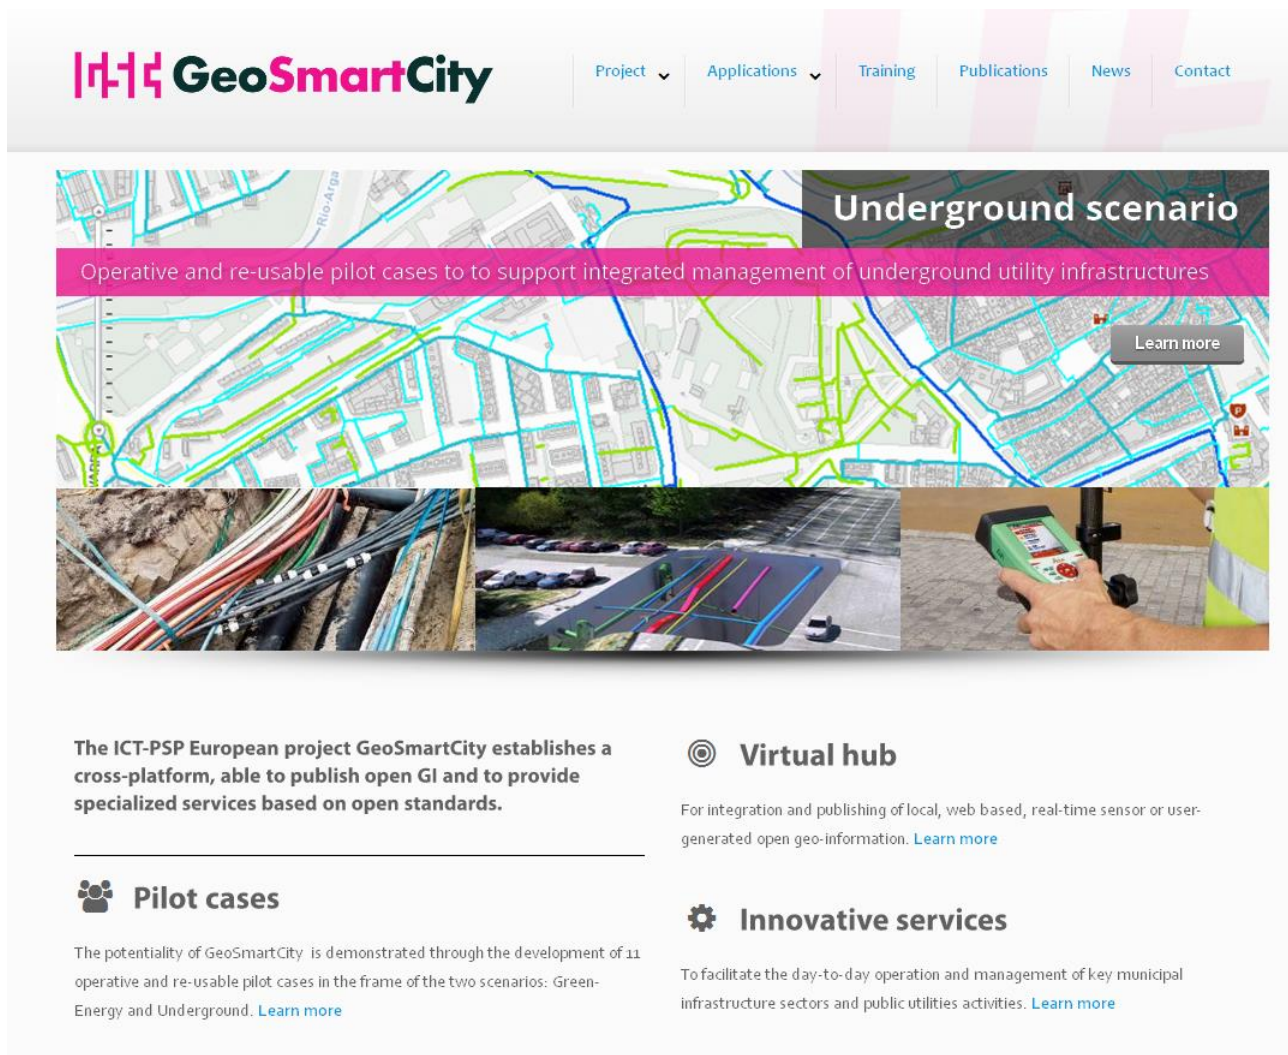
GeoSmartCity

Project Applications Training Publications News Contact

Underground scenario

Operative and re-usable pilot cases to to support integrated management of underground utility infrastructures

Learn more

Río-Arga

The ICT-PSP European project GeoSmartCity establishes a cross-platform, able to publish open GI and to provide specialized services based on open standards.

Pilot cases

The potentiality of GeoSmartCity is demonstrated through the development of 11 operative and re-usable pilot cases in the frame of the two scenarios: Green-Energy and Underground. Learn more

Virtual hub

For integration and publishing of local, web based, real-time sensor or user-generated open geo-information. Learn more

Innovative services

To facilitate the day-to-day operation and management of key municipal infrastructure sectors and public utilities activities. Learn more